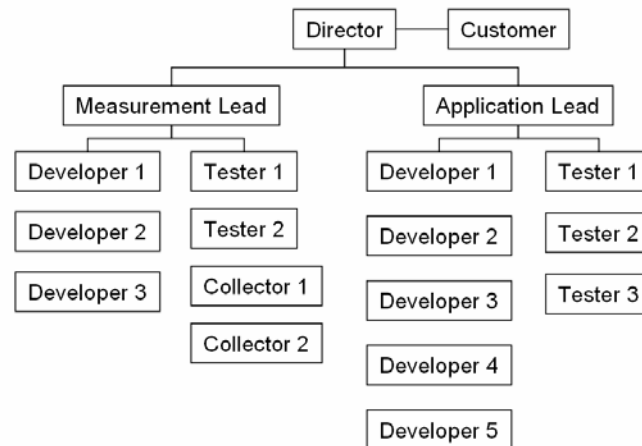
Director
Customer

Measurement Lead

Developer 1
Developer 2
Developer 3

Tester 1
Tester 2
Collector 1
Collector 2

Application Lead

Developer 1
Developer 2
Developer 3
Developer 4
Developer 5

Tester 1
Tester 2
Tester 3